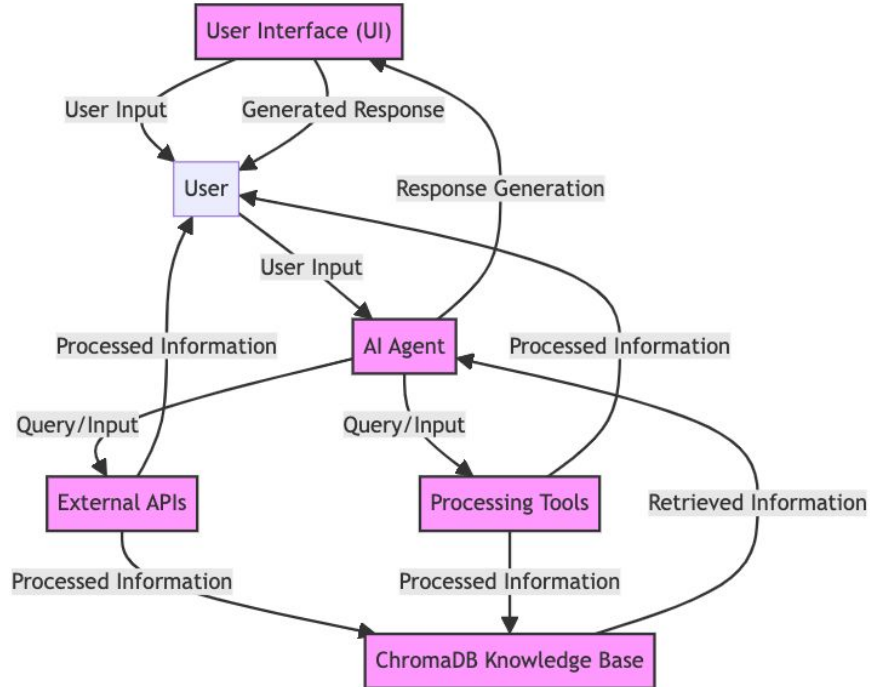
User Interface (UI)

User Input

Generated Response

User

Response Generation

User Input

Processed Information

AI Agent

Processed Information

Query/Input

Query/Input

External APIs

Processing Tools

Retrieved Information

Processed Information

Processed Information

ChromaDB Knowledge Base